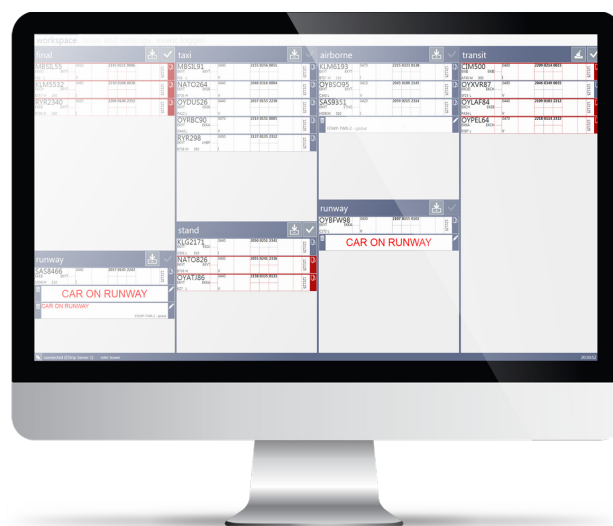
workspace

final
MBSIL55
KLM5532
RYR2340

taxi
MBSIL91
NATO264
OYDUS26
OYRBC90
RYR298

airborne
KLM6193
OYBSO95
SAS9351

transit
CJM500
OYXVR87
OYLAF84
OYPEL64

runway
OYBFW98
CAR ON RUNWAY

stand
KLG2173
NATO826
OYATJ86

runway
SAS8466
CAR ON RUNWAY
CAR ON RUNWAY